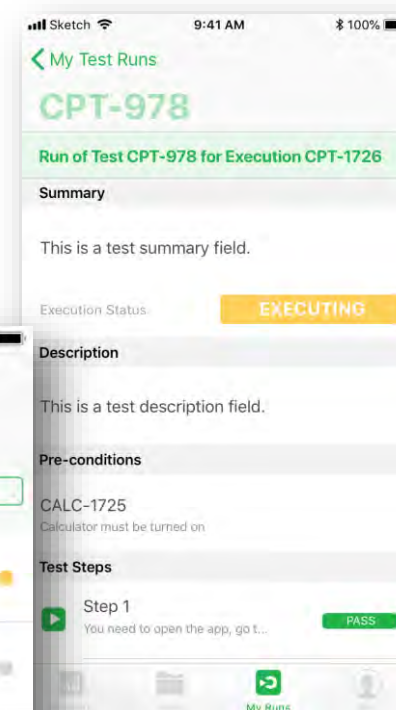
Sketch 9:41 AM 100%

My Test Runs

CPT-978

Run of Test CPT-978 for Execution CPT-1726

Summary

This is a test summary field.

Execution Status EXECUTING

Description

This is a test description field.

Pre-conditions

CALC-1725
Calculator must be turned on

Test Steps

Step 1
You need to open the app, go t...
PASS

My Runs